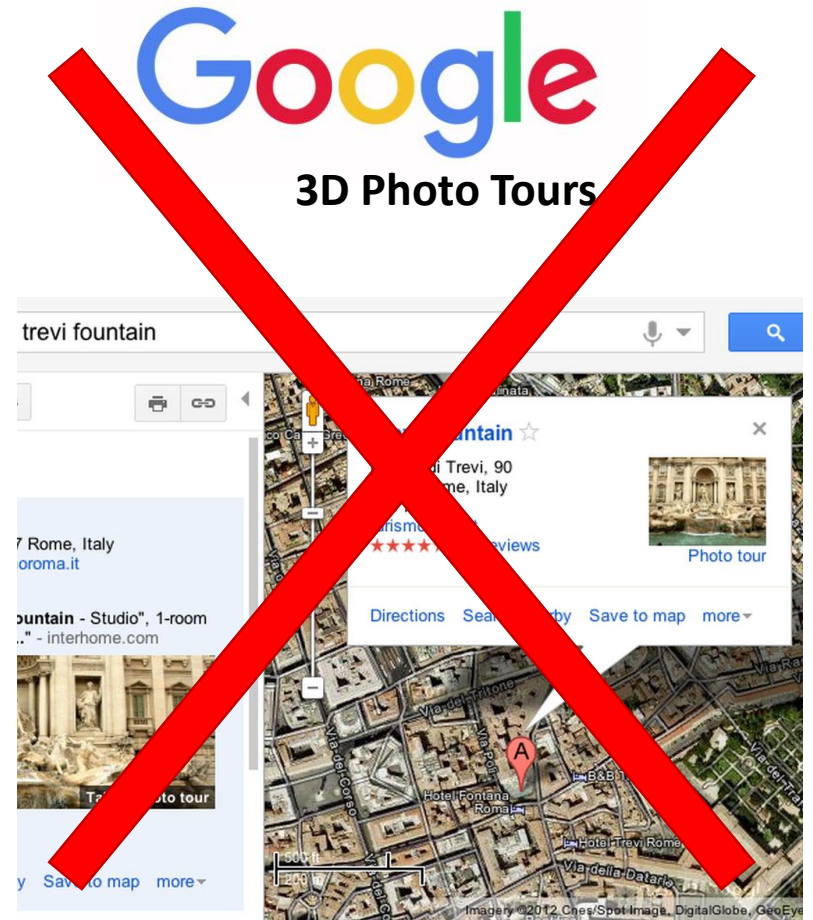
Google

3D Photo Tours

trevi fountain

7 Rome, Italy
oroma.it

ountain - Studio", 1-room
.." - interhome.com

Ta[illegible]oto tour

y Save to map more

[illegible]ntain

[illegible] Trevi, 90
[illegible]me, Italy

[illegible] reviews

Photo tour

Directions Sea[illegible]rby Save to map more

Via del Tritone
Hotel Fontana Roma
B&B T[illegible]
Hotel Trevi Rome
Via della Dataria
Via dei Corso

500 ft
200 m

Imagery ©2012 Cnes/Spot Image, DigitalGlobe, GeoEye